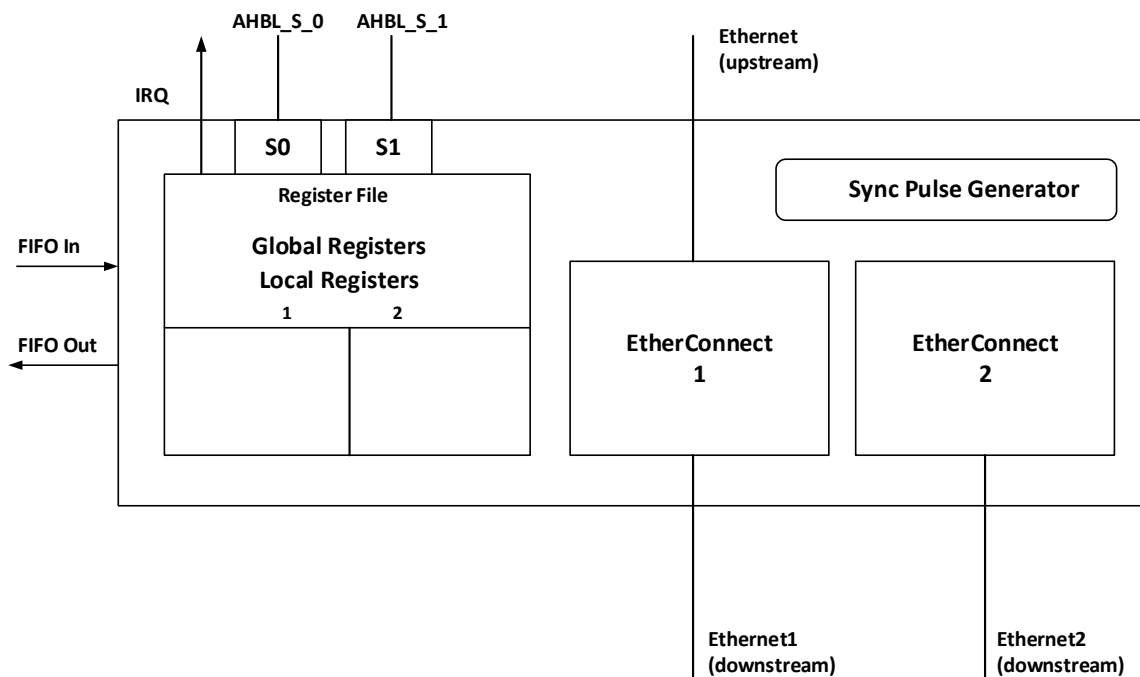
AHBL_S_0
AHBL_S_1
Ethernet (upstream)
IRQ
S0
S1
Register File
Sync Pulse Generator
Global Registers
Local Registers
FIFO In
1
2
FIFO Out
EtherConnect 1
EtherConnect 2
Ethernet1 (downstream)
Ethernet2 (downstream)